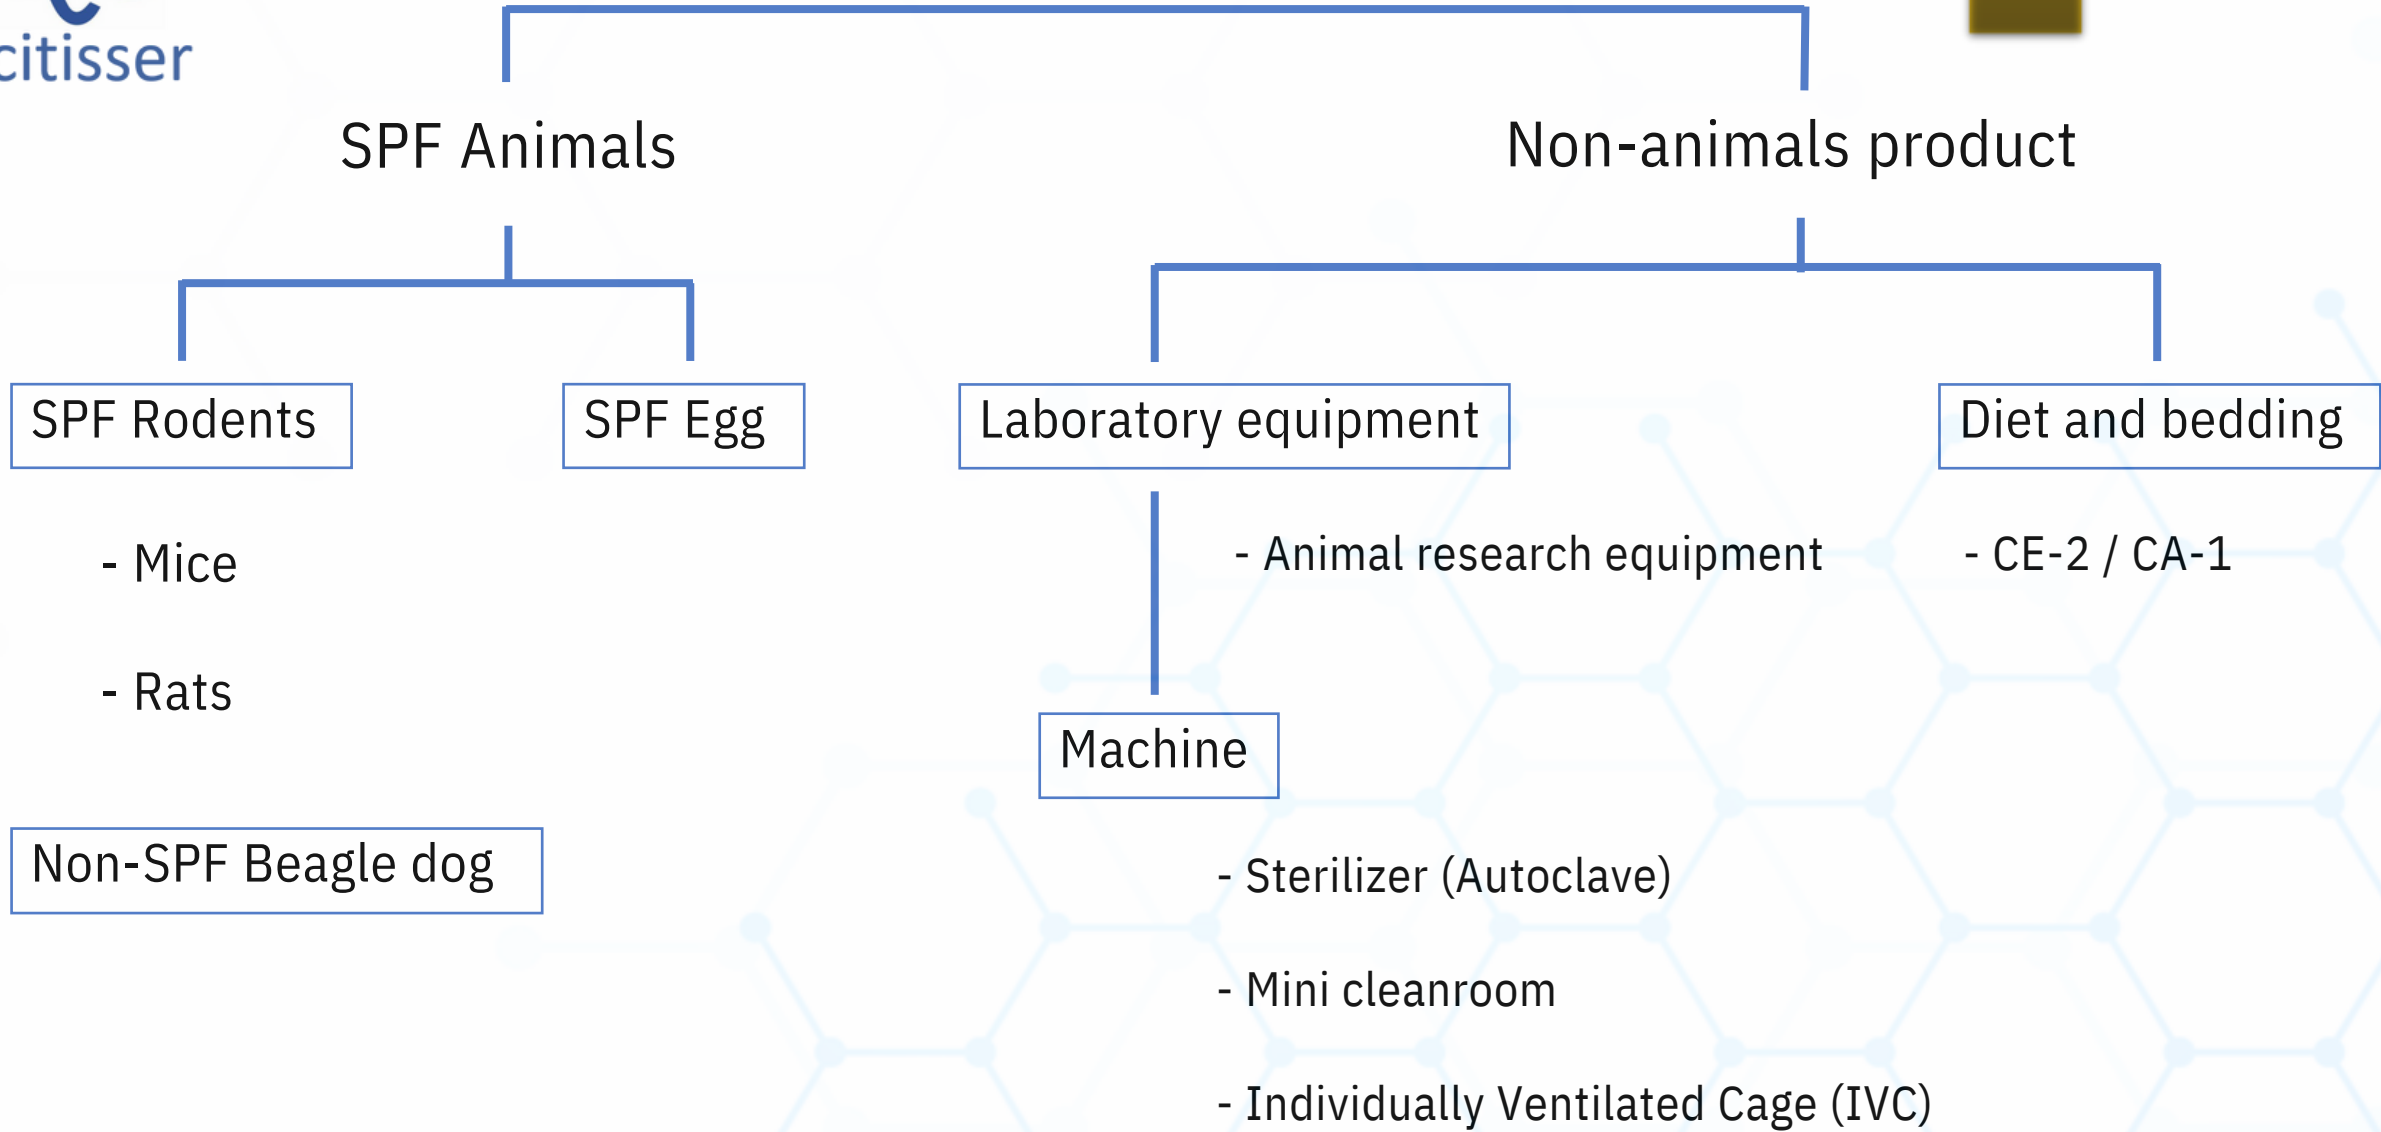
citisser

SPF Animals

Non-animals product

SPF Rodents

SPF Egg

Laboratory equipment

Diet and bedding

- Mice

- Rats

Non-SPF Beagle dog

- Animal research equipment

- CE-2 / CA-1

Machine

- Sterilizer (Autoclave)

- Mini cleanroom

- Individually Ventilated Cage (IVC)